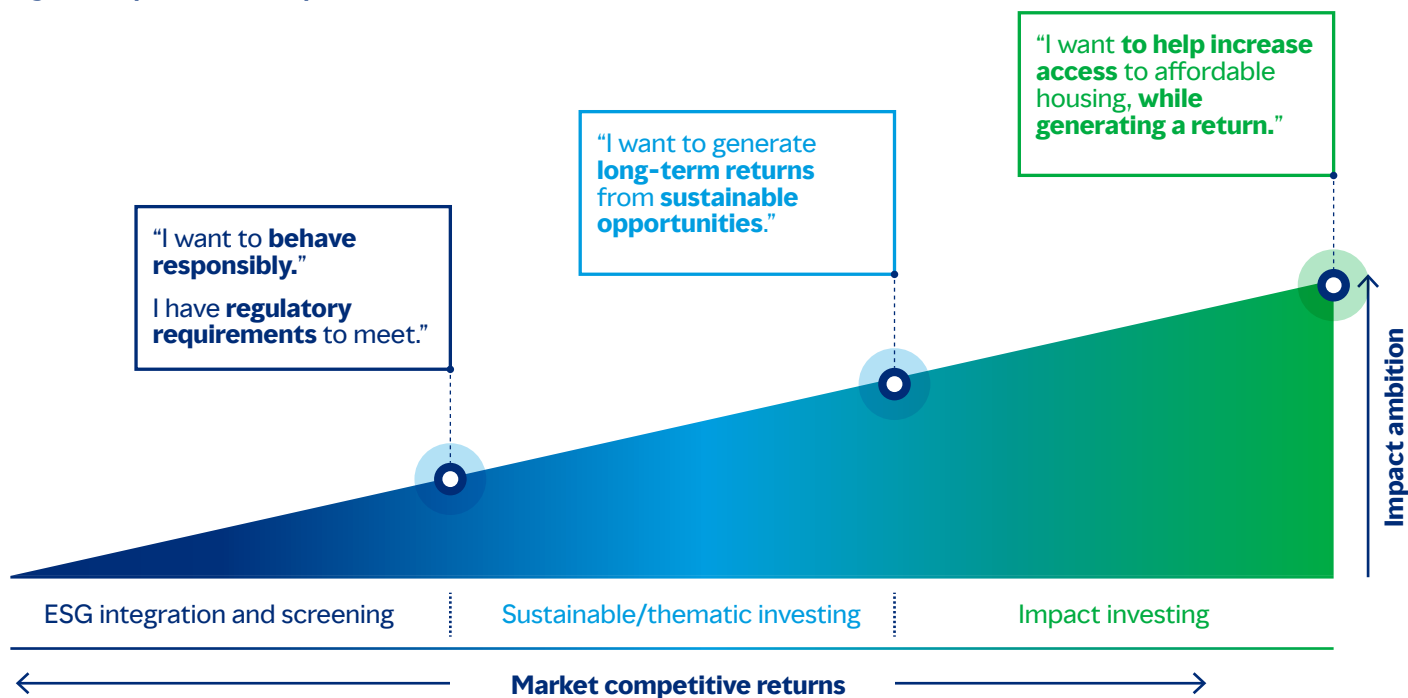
"I want to behave responsibly."

I have regulatory requirements to meet."

"I want to generate long-term returns from sustainable opportunities."

"I want to help increase access to affordable housing, while generating a return."

Impact ambition

ESG integration and screening

Sustainable/thematic investing

Impact investing

Market competitive returns